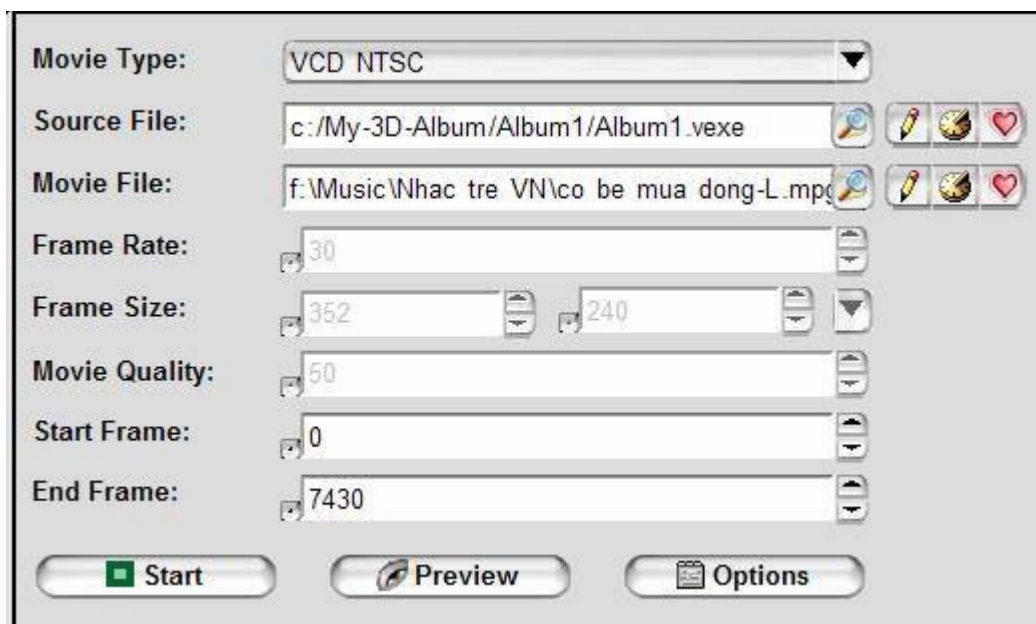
Movie Type: VCD NTSC

Source File: c:/My-3D-Album/Album1/Album1.vexe

Movie File: f:\Music\Nhac tre VN\co be mua dong-L.mpg

Frame Rate: 30

Frame Size: 352 240

Movie Quality: 50

Start Frame: 0

End Frame: 7430

Start Preview Options